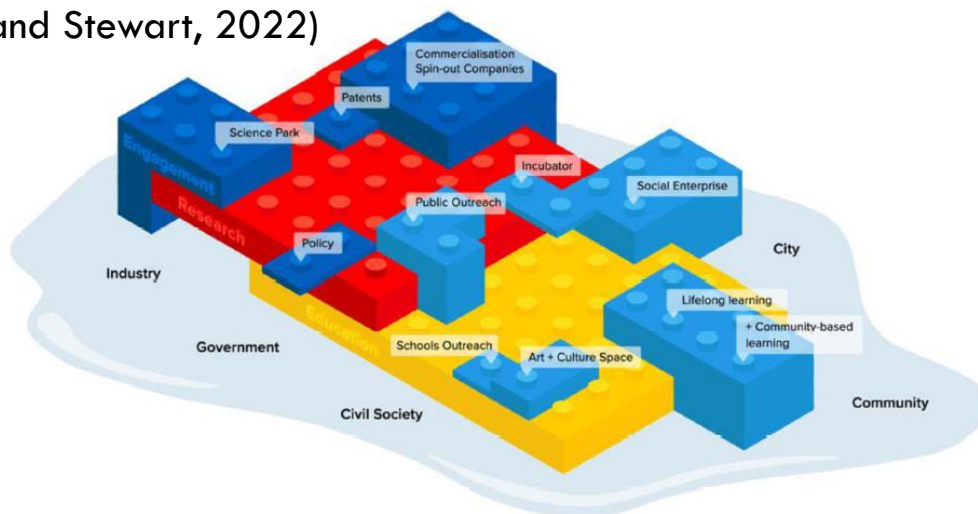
and Stewart, 2022)

Commercialisation Spin-out Companies

Patents

Science Park

Engagement

Research

Incubator

Social Enterprise

Public Outreach

Policy

City

Industry

Education

Lifelong learning

+ Community-based learning

Government

Schools Outreach

Art + Culture Space

Civil Society

Community